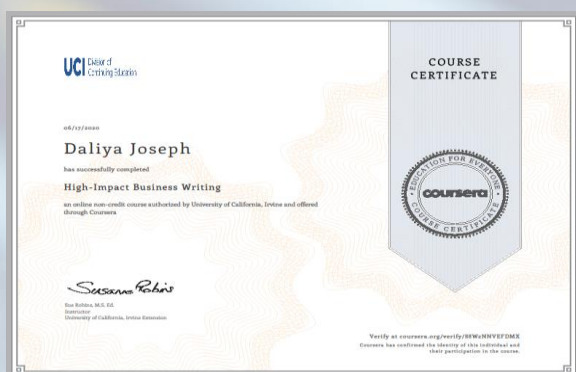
UCI Division of Continuing Education

06/17/2020

Daliya Joseph

has successfully completed

High-Impact Business Writing

an online non-credit course authorized by University of California, Irvine and offered through Coursera

Susanna Robins

Sue Robins, M.S. Ed.
Instructor
University of California, Irvine Extension

COURSE CERTIFICATE

EDUCATION FOR EVERYONE
coursera
COURSE CERTIFICATE

Verify at coursera.org/verify/8EWxNNVEFDMX
Coursera has confirmed the identity of this individual and their participation in the course.